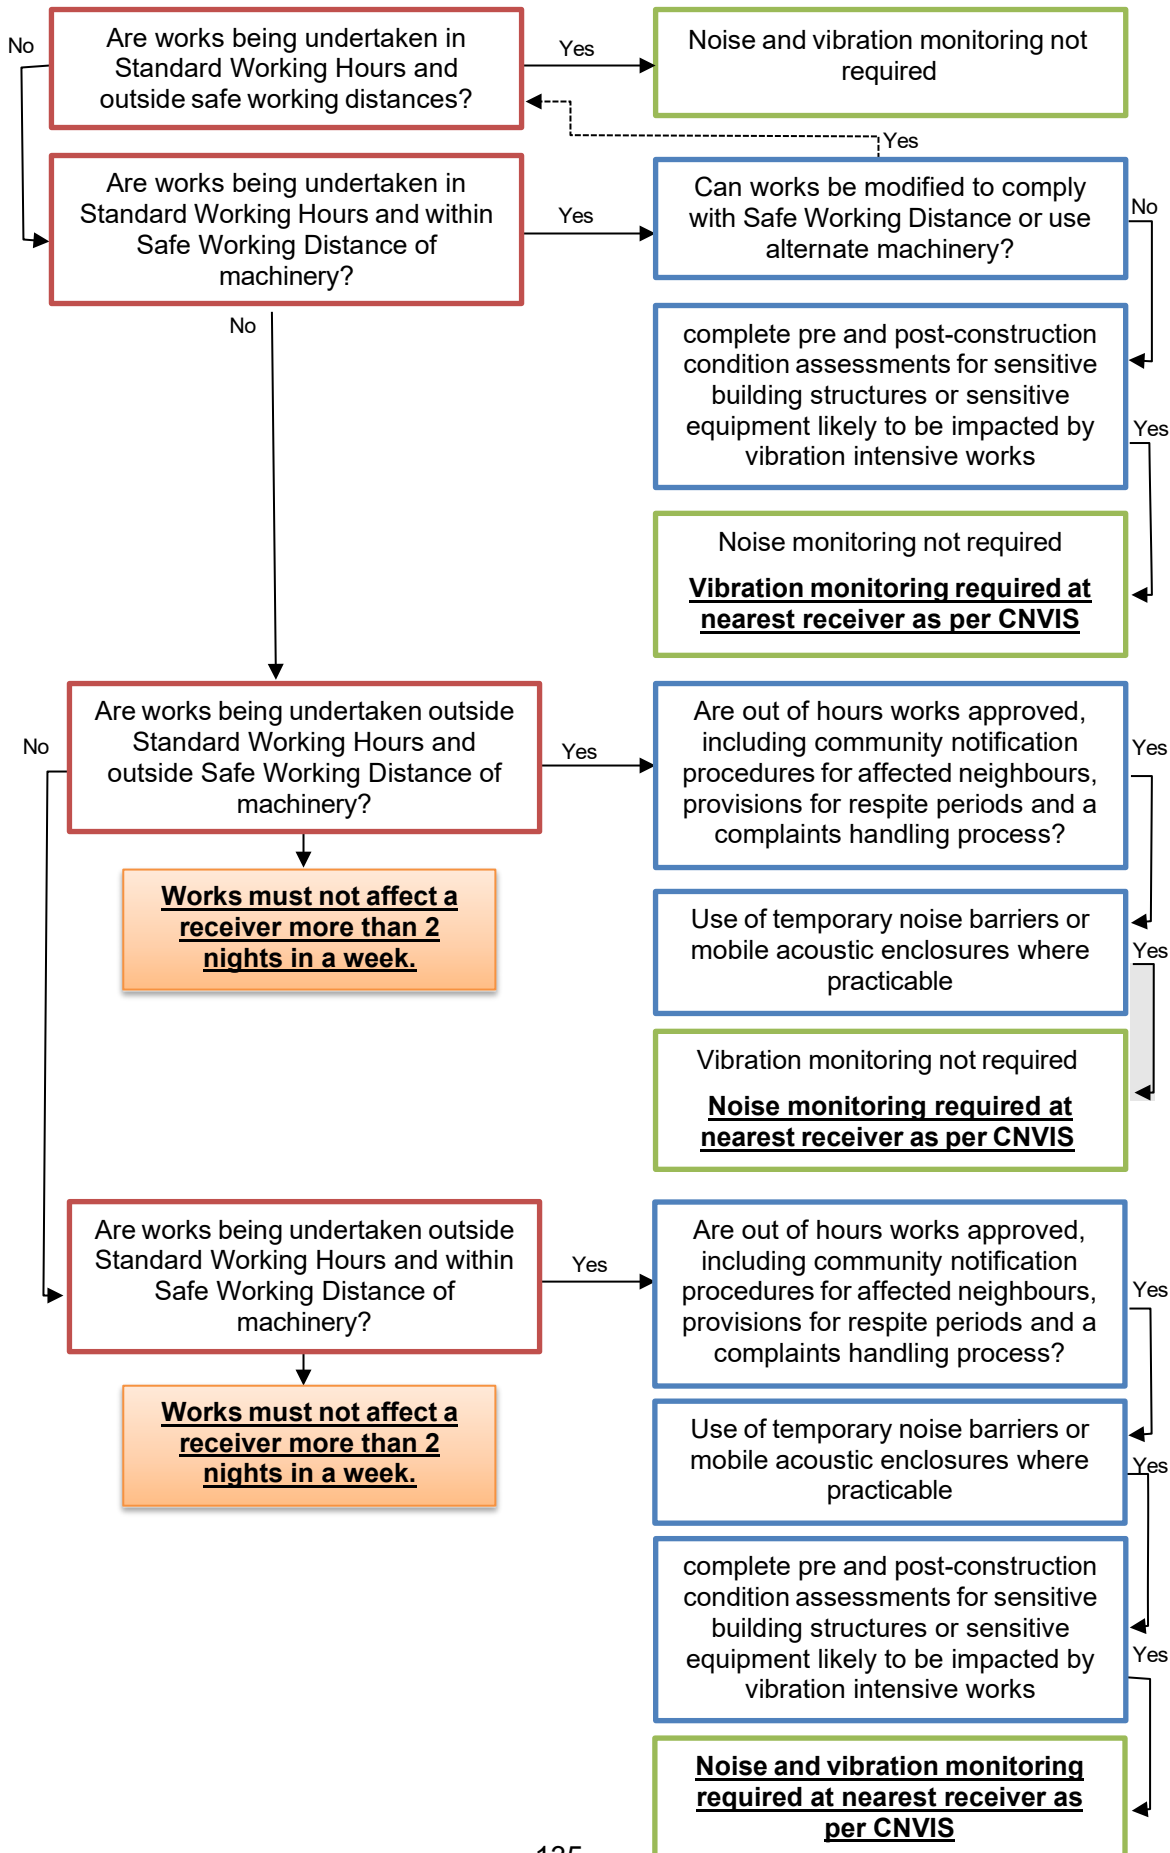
No

Are works being undertaken in Standard Working Hours and outside safe working distances?

Yes

Noise and vibration monitoring not required

Yes

Are works being undertaken in Standard Working Hours and within Safe Working Distance of machinery?

Yes

Can works be modified to comply with Safe Working Distance or use alternate machinery?

No

complete pre and post-construction condition assessments for sensitive building structures or sensitive equipment likely to be impacted by vibration intensive works

Yes

Noise monitoring not required

**Vibration monitoring required at nearest receiver as per CNVIS**

No

No

Are works being undertaken outside Standard Working Hours and outside Safe Working Distance of machinery?

Yes

Are out of hours works approved, including community notification procedures for affected neighbours, provisions for respite periods and a complaints handling process?

Yes

**Works must not affect a receiver more than 2 nights in a week.**

Use of temporary noise barriers or mobile acoustic enclosures where practicable

Yes

Vibration monitoring not required

**Noise monitoring required at nearest receiver as per CNVIS**

Are works being undertaken outside Standard Working Hours and within Safe Working Distance of machinery?

Yes

Are out of hours works approved, including community notification procedures for affected neighbours, provisions for respite periods and a complaints handling process?

Yes

**Works must not affect a receiver more than 2 nights in a week.**

Use of temporary noise barriers or mobile acoustic enclosures where practicable

Yes

complete pre and post-construction condition assessments for sensitive building structures or sensitive equipment likely to be impacted by vibration intensive works

Yes

**Noise and vibration monitoring required at nearest receiver as per CNVIS**

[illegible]